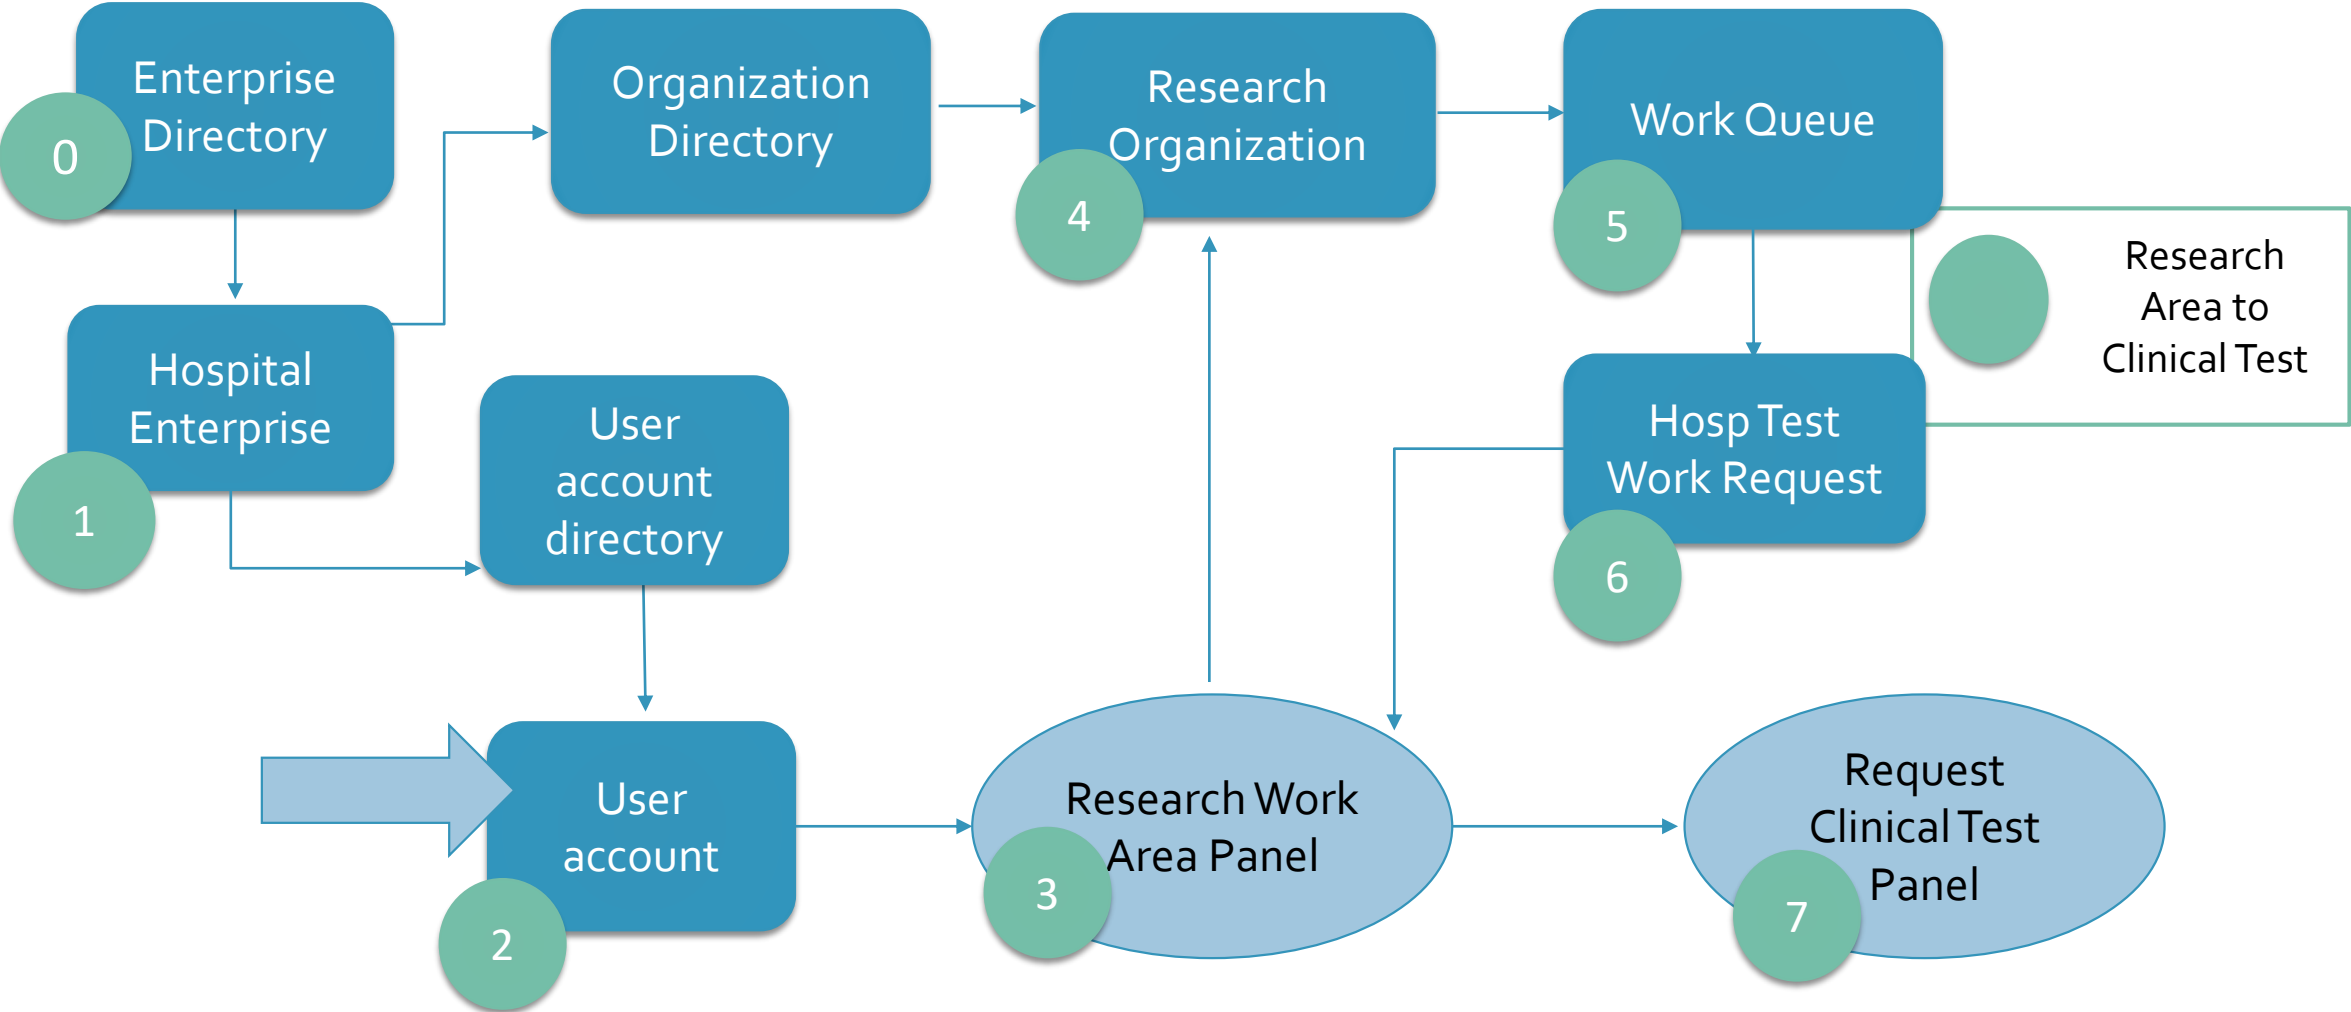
Enterprise Directory
0
Organization Directory
Research Organization
4
Work Queue
5
Research Area to Clinical Test
Hospital Enterprise
1
User account directory
Hosp Test Work Request
6
User account
2
Research Work Area Panel
3
Request Clinical Test Panel
7